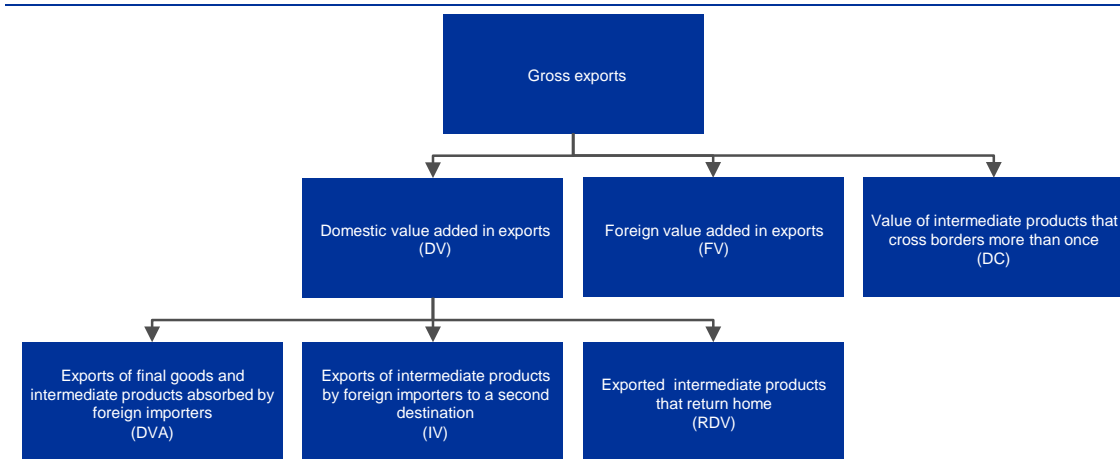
Gross exports

Domestic value added in exports
(DV)

Foreign value added in exports
(FV)

Value of intermediate products that cross borders more than once
(DC)

Exports of final goods and intermediate products absorbed by foreign importers
(DVA)

Exports of intermediate products by foreign importers to a second destination
(IV)

Exported intermediate products that return home
(RDV)